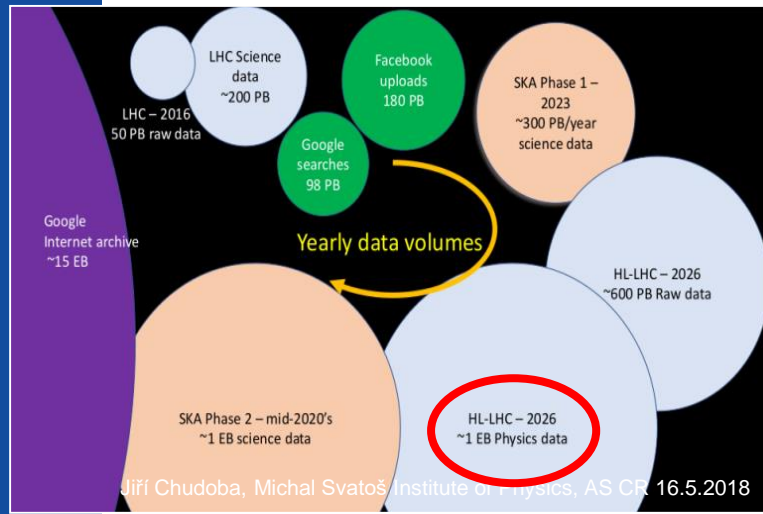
LHC Science data ~200 PB

LHC – 2016 50 PB raw data

Facebook uploads 180 PB

Google searches 98 PB

SKA Phase 1 – 2023 ~300 PB/year science data

Google Internet archive ~15 EB

Yearly data volumes

HL-LHC – 2026 ~600 PB Raw data

SKA Phase 2 – mid-2020's ~1 EB science data

HL-LHC – 2026 ~1 EB Physics data

Jiří Chudoba, Michal Svatoš Institute of Physics, AS CR 16.5.2018